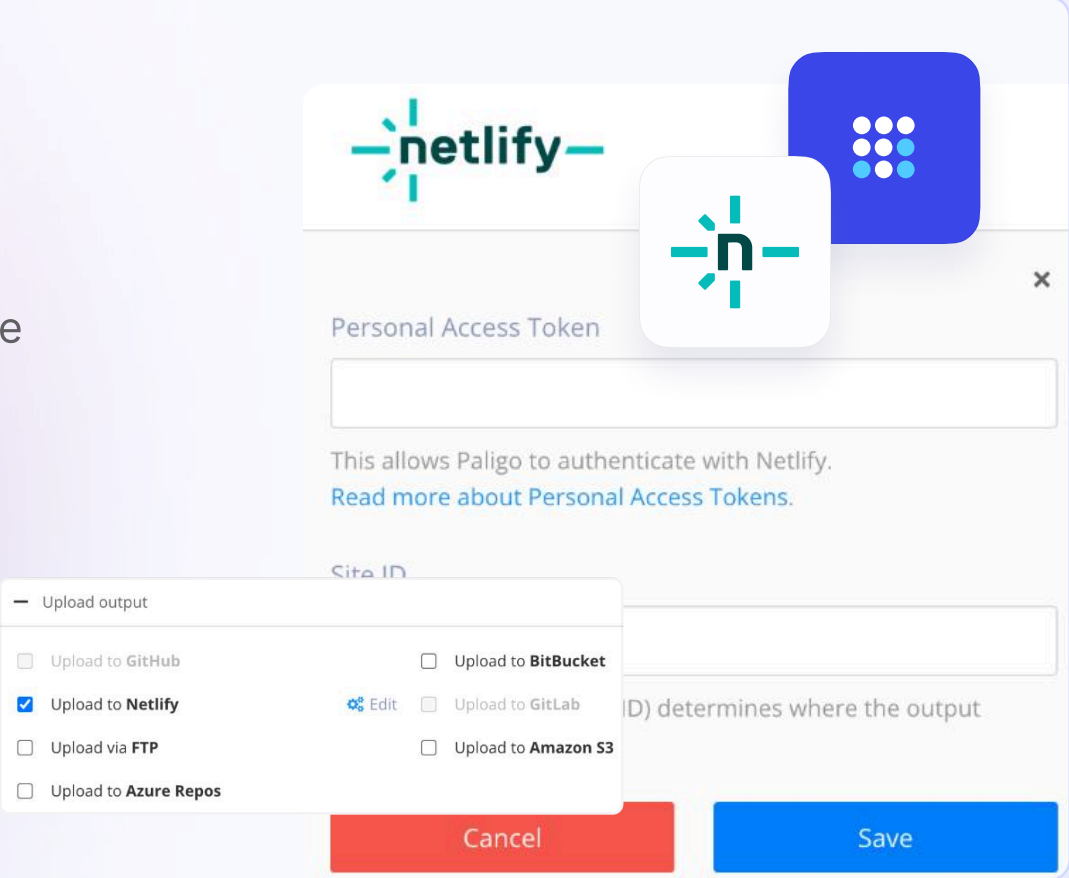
e

netlify

n

×

Personal Access Token

This allows Paligo to authenticate with Netlify.
Read more about Personal Access Tokens.

Site ID

ID) determines where the output

− Upload output

Upload to **GitHub**
Upload to **BitBucket**
Upload to **Netlify**
Edit
Upload to **GitLab**
Upload via **FTP**
Upload to **Amazon S3**
Upload to **Azure Repos**

Cancel

Save